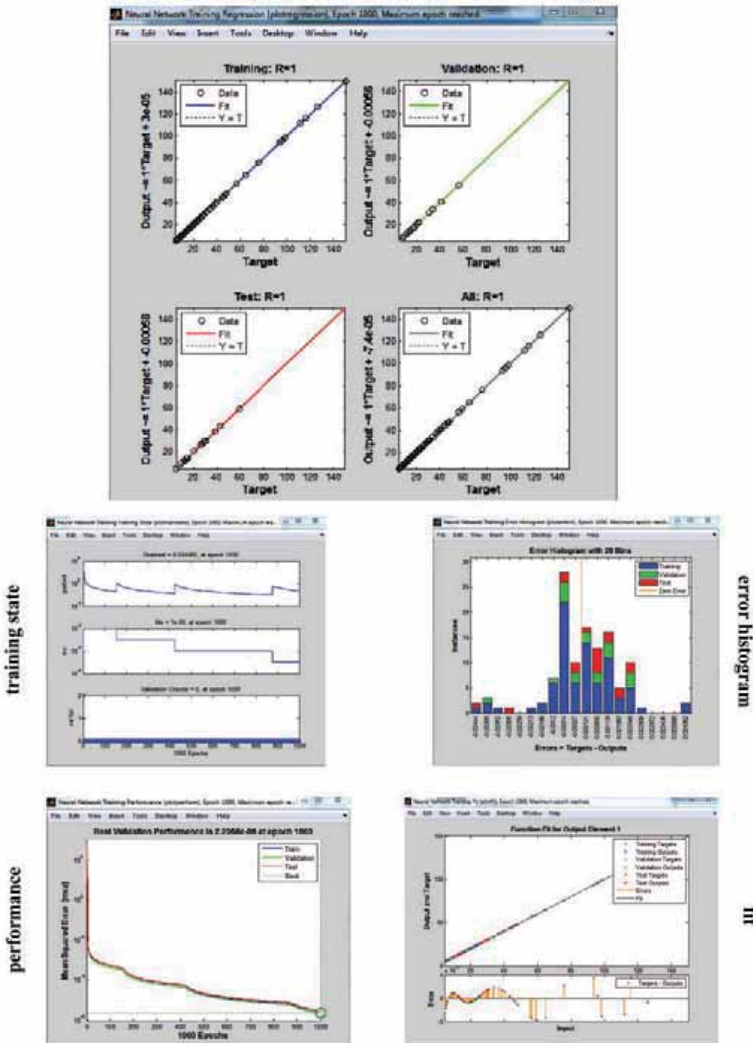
Neural Network Training Regression (plotregression), Epoch 1000, Maximum epoch reached.

File Edit View Insert Tools Desktop Window Help

Training: R=1

Output ~= 1*Target + 3e-05

Data
Fit
Y = T

Target

Validation: R=1

Output ~= 1*Target + -0.00056

Data
Fit
Y = T

Target

Test: R=1

Output ~= 1*Target + -0.00068

Data
Fit
Y = T

Target

All: R=1

Output ~= 1*Target + -7.4e-05

Data
Fit
Y = T

Target

training state

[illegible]

Gradient = 0.034485, at epoch 1000

Mu = 1e-05, at epoch 1000

Validation Checks = 0, at epoch 1000

1000 Epochs

error histogram

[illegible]

Error Histogram with 20 Bins

Training
Validation
Test
Zero Error

Instances

Errors = Targets - Outputs

performance

Neural Network Training Performance (plotperform), Epoch 1000, Maximum epoch rea...

Best Validation Performance is 2.2066e-08 at epoch 1000

Train
Validation
Test
Best

Mean Squared Error (mse)

1000 Epochs

fit

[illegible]

Function Fit for Output Element 1

Training Targets
Training Outputs
Validation Targets
Validation Outputs
Test Targets
Test Outputs
Errors
Fit

Output and Target

Error

Targets - Outputs

Input